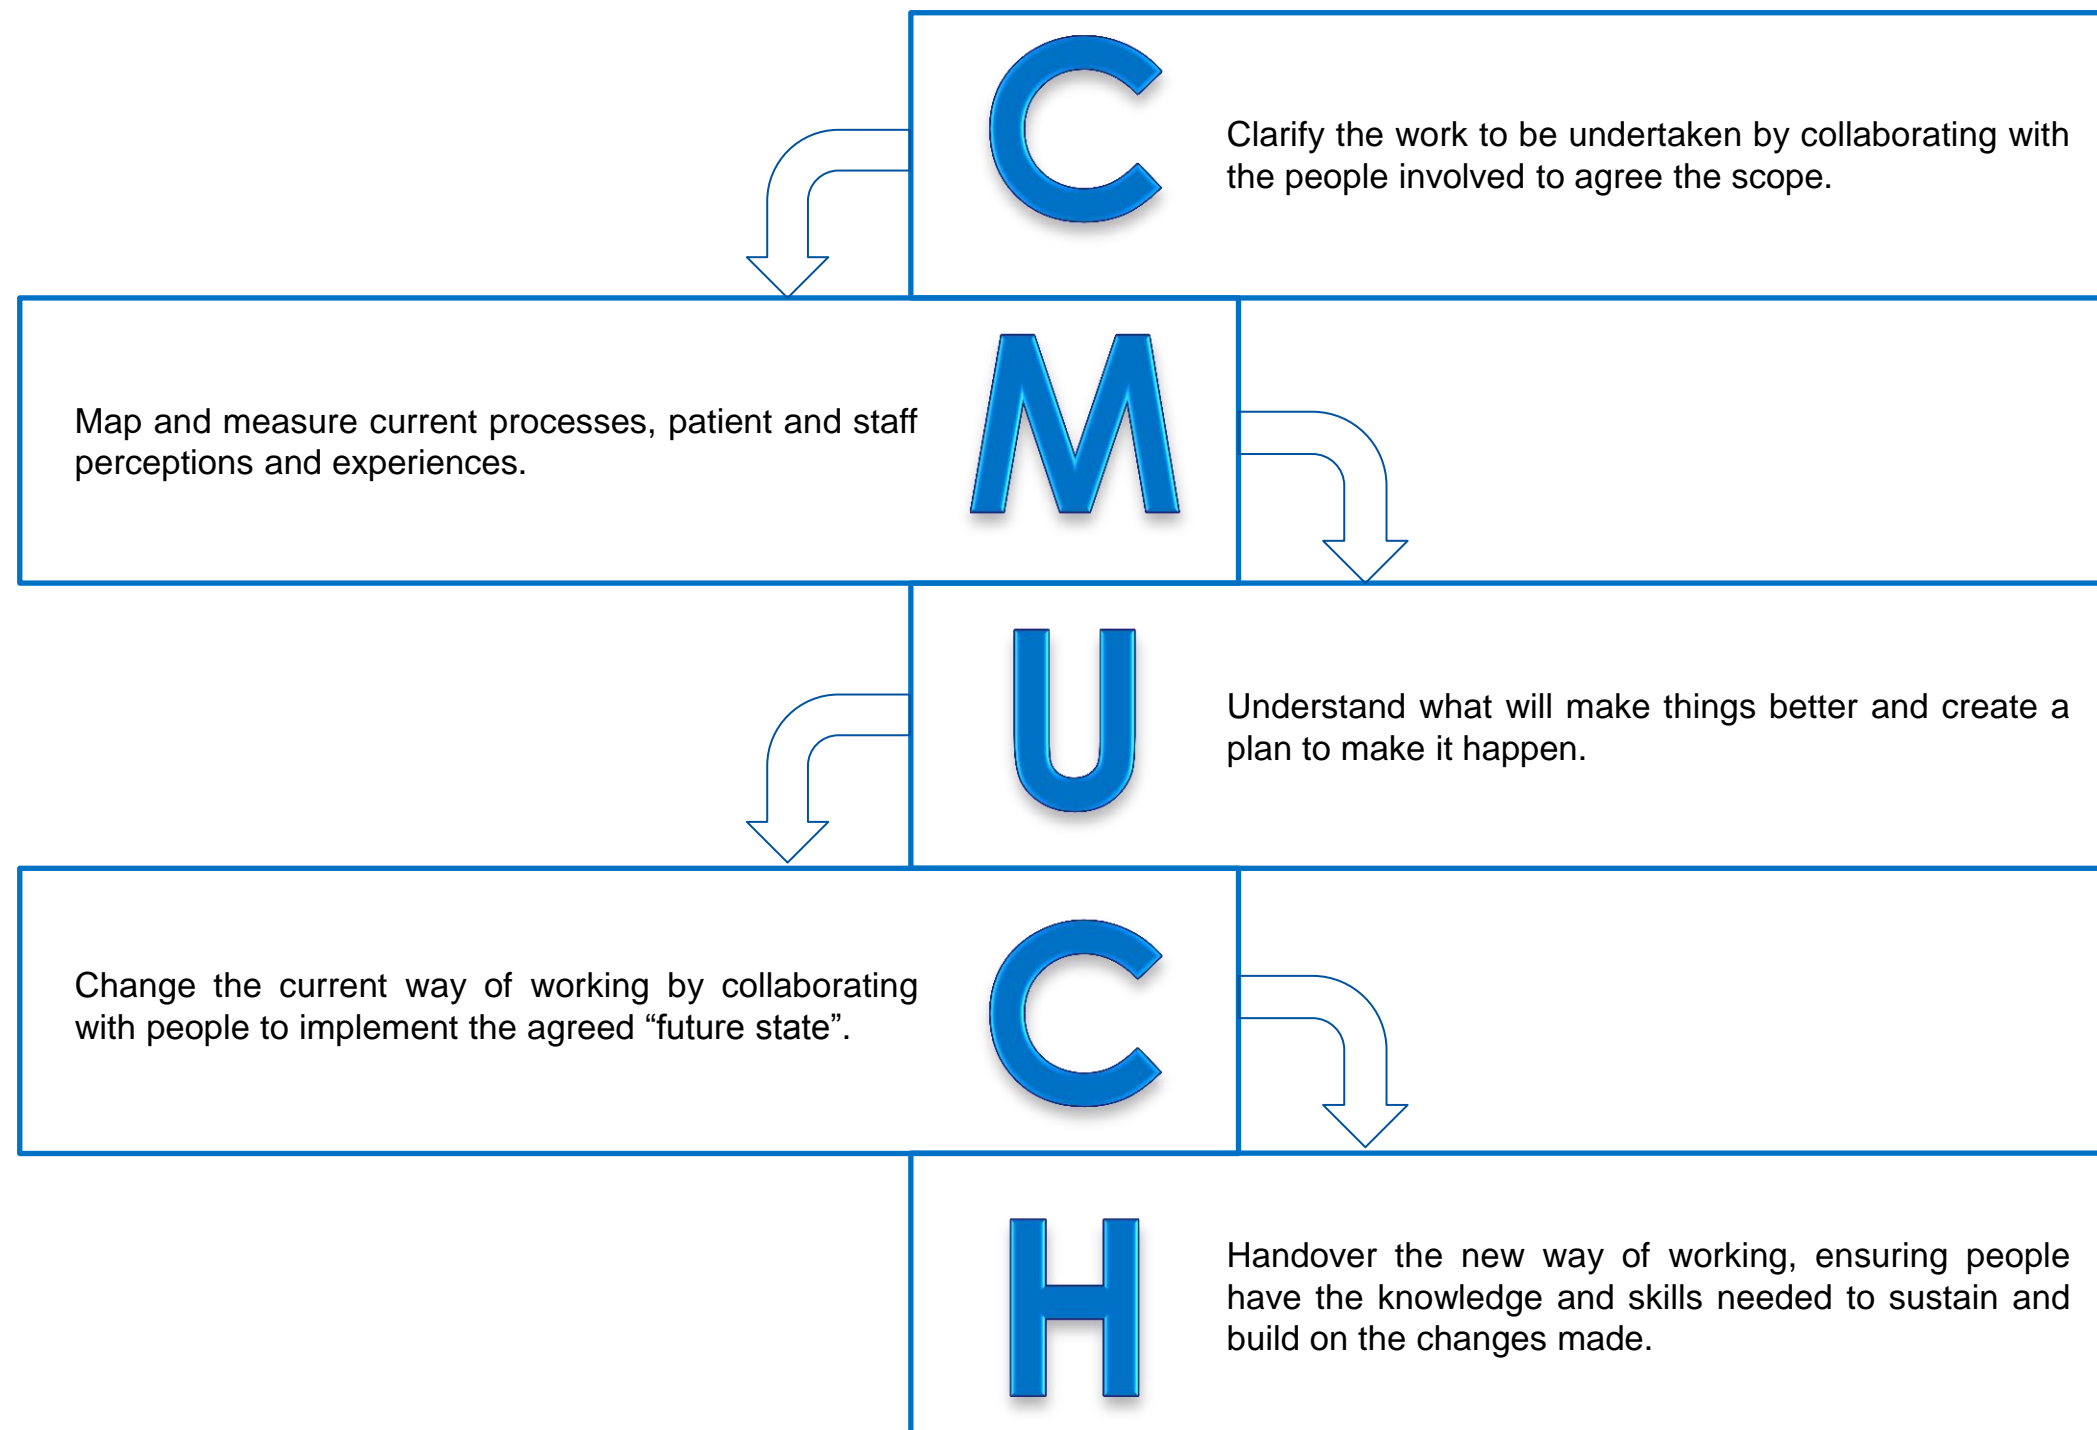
C

Clarify the work to be undertaken by collaborating with the people involved to agree the scope.

Map and measure current processes, patient and staff perceptions and experiences.

M

U

Understand what will make things better and create a plan to make it happen.

Change the current way of working by collaborating with people to implement the agreed “future state”.

C

H

Handover the new way of working, ensuring people have the knowledge and skills needed to sustain and build on the changes made.